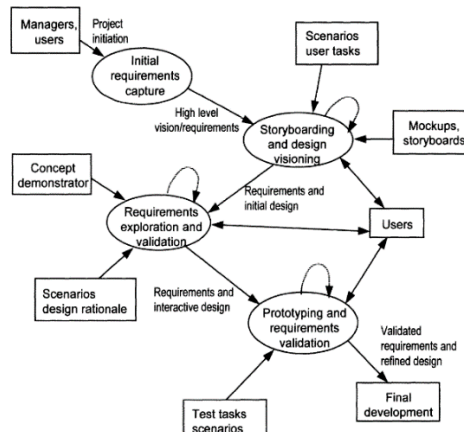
Managers, users

Project initiation

Initial requirements capture

Scenarios user tasks

High level vision/requirements

Storyboarding and design visioning

Mockups, storyboards

Concept demonstrator

Requirements and initial design

Requirements exploration and validation

Users

Scenarios design rationale

Requirements and interactive design

Prototyping and requirements validation

Validated requirements and refined design

Final development

Test tasks scenarios